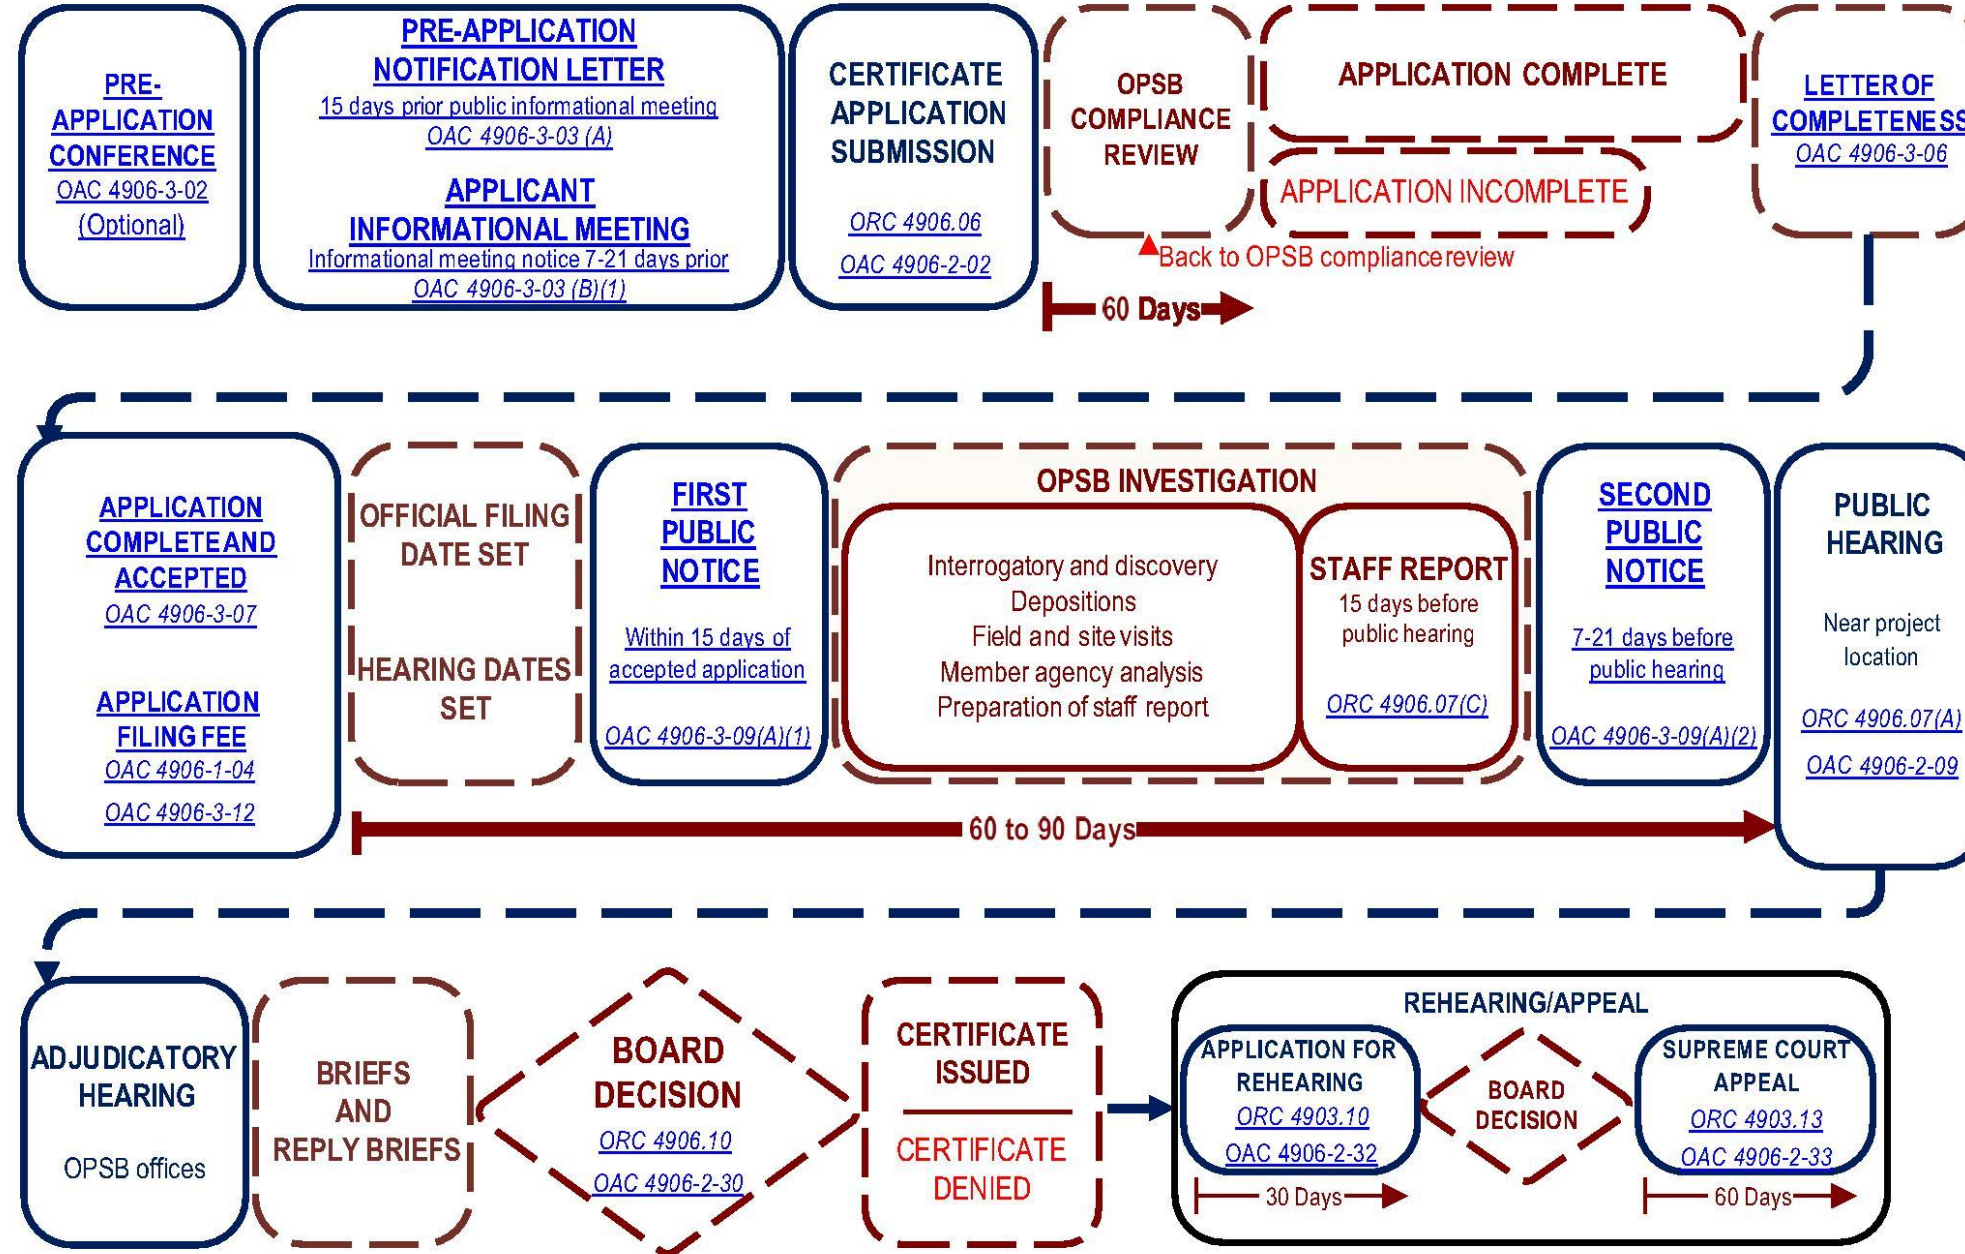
PRE-APPLICATION CONFERENCE
OAC 4906-3-02
(Optional)

PRE-APPLICATION NOTIFICATION LETTER
15 days prior public informational meeting
OAC 4906-3-03 (A)

APPLICANT INFORMATIONAL MEETING
Informational meeting notice 7-21 days prior
OAC 4906-3-03 (B)(1)

CERTIFICATE APPLICATION SUBMISSION
ORC 4906.06
OAC 4906-2-02

OPSB COMPLIANCE REVIEW

APPLICATION COMPLETE

APPLICATION INCOMPLETE

LETTER OF COMPLETENESS
OAC 4906-3-06

Back to OPSB compliance review

60 Days

APPLICATION COMPLETE AND ACCEPTED
OAC 4906-3-07

APPLICATION FILING FEE
OAC 4906-1-04
OAC 4906-3-12

OFFICIAL FILING DATE SET

HEARING DATES SET

FIRST PUBLIC NOTICE
Within 15 days of accepted application
OAC 4906-3-09(A)(1)

OPSB INVESTIGATION
Interrogatory and discovery
Depositions
Field and site visits
Member agency analysis
Preparation of staff report

STAFF REPORT
15 days before public hearing
ORC 4906.07(C)

SECOND PUBLIC NOTICE
7-21 days before public hearing
OAC 4906-3-09(A)(2)

PUBLIC HEARING
Near project location
ORC 4906.07(A)
OAC 4906-2-09

60 to 90 Days

ADJUDICATORY HEARING
OPSB offices

BRIEFS AND REPLY BRIEFS

BOARD DECISION
ORC 4906.10
OAC 4906-2-30

CERTIFICATE ISSUED

CERTIFICATE DENIED

REHEARING/APPEAL

APPLICATION FOR REHEARING
ORC 4903.10
OAC 4906-2-32

BOARD DECISION

SUPREME COURT APPEAL
ORC 4903.13
OAC 4906-2-33

30 Days

60 Days